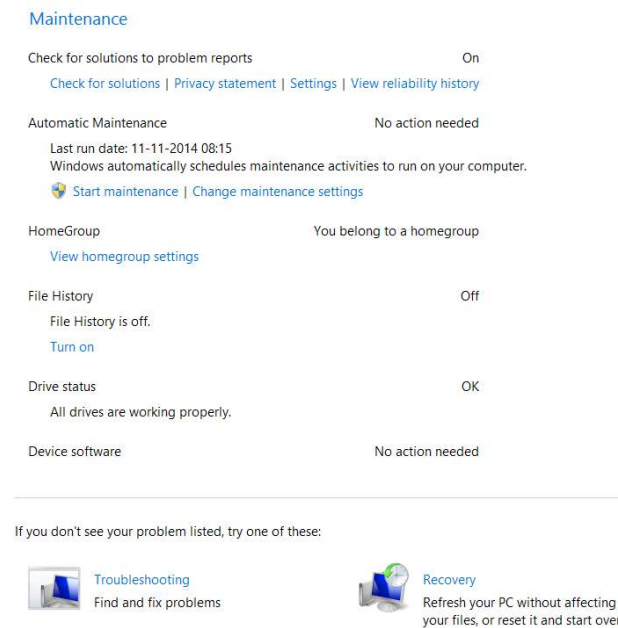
Maintenance

Check for solutions to problem reports On

Check for solutions | Privacy statement | Settings | View reliability history

Automatic Maintenance No action needed

Last run date: 11-11-2014 08:15
Windows automatically schedules maintenance activities to run on your computer.

Start maintenance | Change maintenance settings

HomeGroup You belong to a homegroup

View homegroup settings

File History Off

File History is off.

Turn on

Drive status OK

All drives are working properly.

Device software No action needed

If you don't see your problem listed, try one of these:

Troubleshooting
Find and fix problems

Recovery
Refresh your PC without affecting your files, or reset it and start ove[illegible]